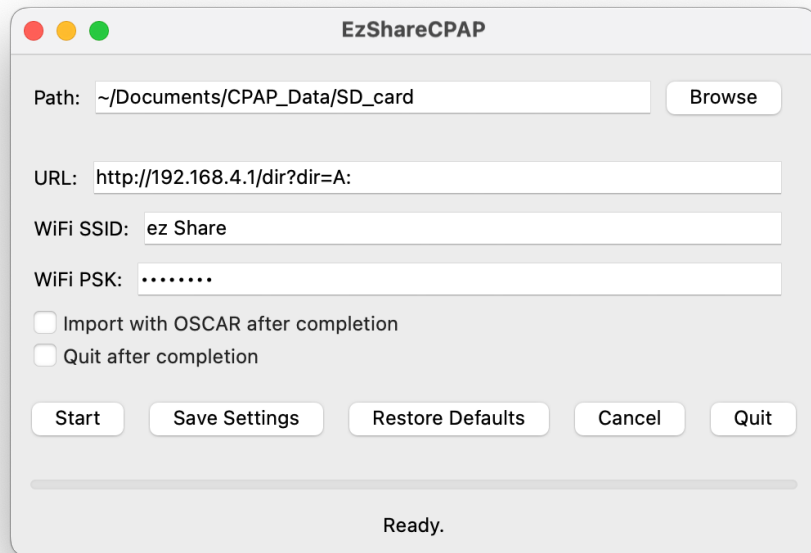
EzShareCPAP

Path: ~/Documents/CPAP_Data/SD_card

Browse

URL: http://192.168.4.1/dir?dir=A:

WiFi SSID: ez Share

WiFi PSK: ••••••••

Import with OSCAR after completion

Quit after completion

Start

Save Settings

Restore Defaults

Cancel

Quit

Ready.